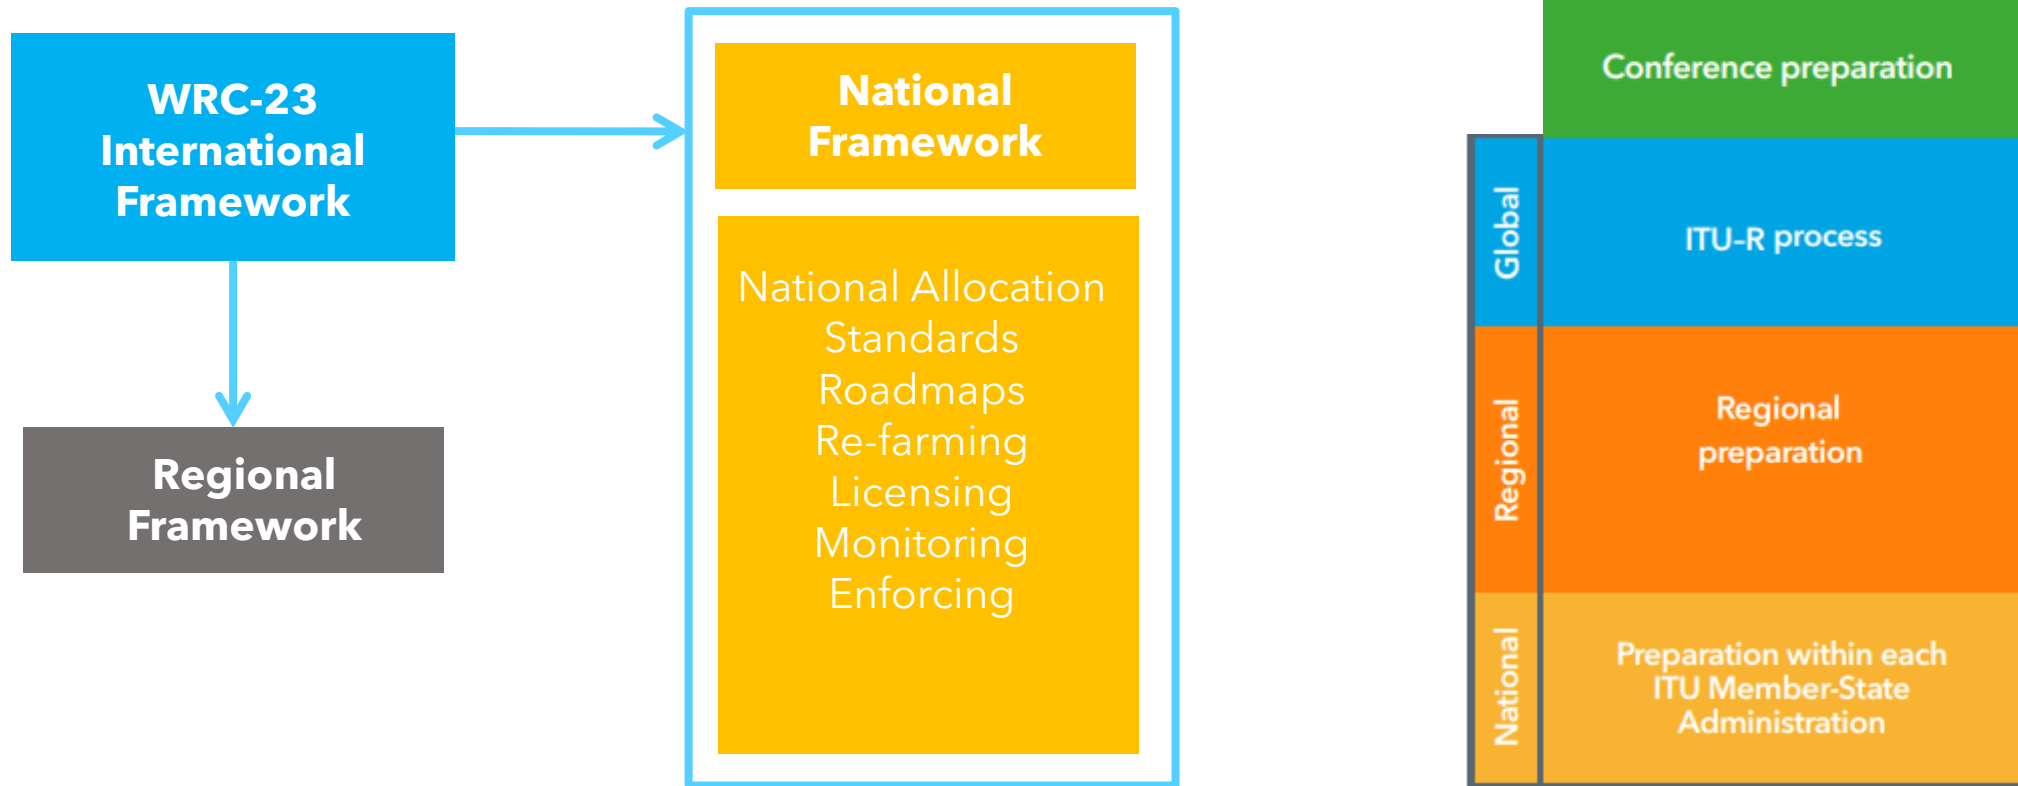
WRC-23
International
Framework

Regional
Framework

National
Framework

National Allocation
Standards
Roadmaps
Re-farming
Licensing
Monitoring
Enforcing

Conference preparation

Global

ITU-R process

Regional

Regional
preparation

National

Preparation within each
ITU Member-State
Administration